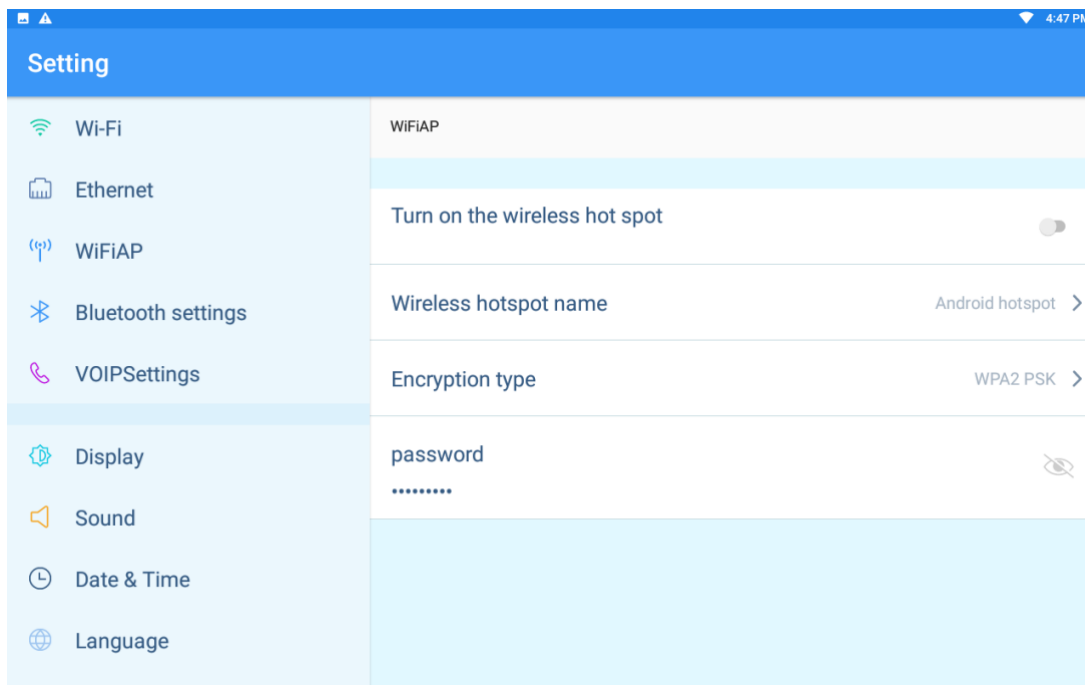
4:47 PM

Setting

Wi-Fi
Ethernet
WiFiAP
Bluetooth settings
VOIPSettings
Display
Sound
Date & Time
Language

WiFiAP

Turn on the wireless hot spot

Wireless hotspot name
Android hotspot

Encryption type
WPA2 PSK

password
•••••••••